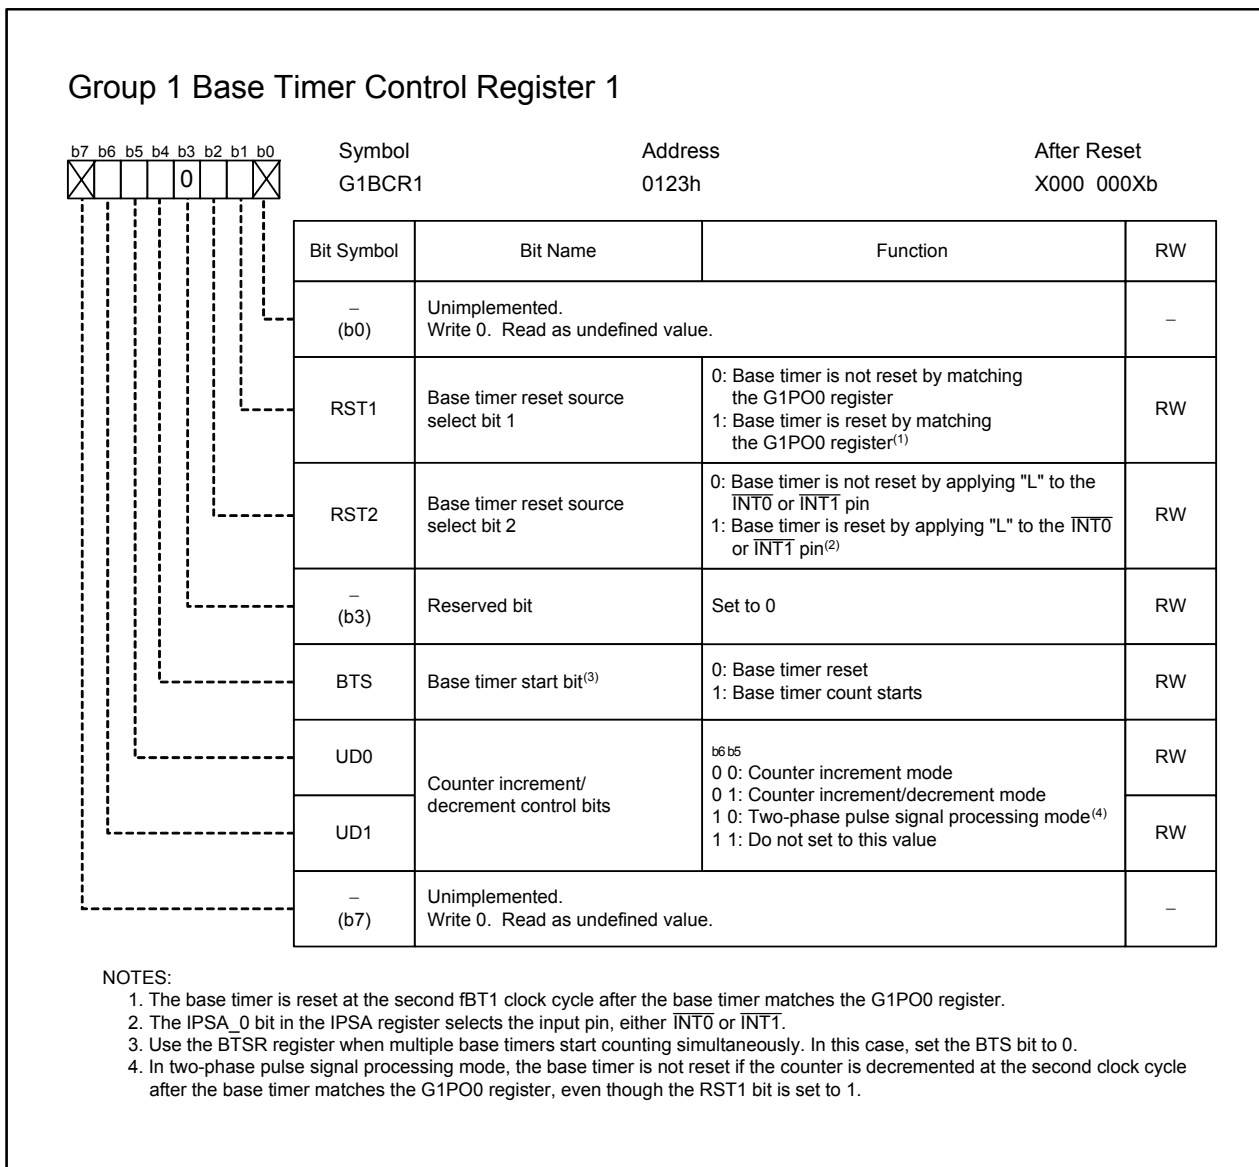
Group 1 Base Timer Control Register 1

b7 b6 b5 b4 b3 b2 b1 b0

0

Symbol
G1BCR1

Address
0123h

After Reset
X000 000Xb

| Bit Symbol | Bit Name | Function | RW |
|---|---|---|---|
| – (b0) | Unimplemented. Write 0. Read as undefined value. | | – |
| RST1 | Base timer reset source select bit 1 | 0: Base timer is not reset by matching the G1PO0 register<br>1: Base timer is reset by matching the G1PO0 register$^{(1)}$ | RW |
| RST2 | Base timer reset source select bit 2 | 0: Base timer is not reset by applying "L" to the $\overline{INT0}$ or $\overline{INT1}$ pin<br>1: Base timer is reset by applying "L" to the $\overline{INT0}$ or $\overline{INT1}$ pin$^{(2)}$ | RW |
| – (b3) | Reserved bit | Set to 0 | RW |
| BTS | Base timer start bit$^{(3)}$ | 0: Base timer reset<br>1: Base timer count starts | RW |
| UD0 | Counter increment/ decrement control bits | b6 b5<br>0 0: Counter increment mode<br>0 1: Counter increment/decrement mode<br>1 0: Two-phase pulse signal processing mode$^{(4)}$<br>1 1: Do not set to this value | RW |
| UD1 | | | RW |
| – (b7) | Unimplemented. Write 0. Read as undefined value. | | – |

NOTES:
1. The base timer is reset at the second fBT1 clock cycle after the base timer matches the G1PO0 register.
2. The IPSA_0 bit in the IPSA register selects the input pin, either $\overline{INT0}$ or $\overline{INT1}$.
3. Use the BTSR register when multiple base timers start counting simultaneously. In this case, set the BTS bit to 0.
4. In two-phase pulse signal processing mode, the base timer is not reset if the counter is decremented at the second clock cycle after the base timer matches the G1PO0 register, even though the RST1 bit is set to 1.